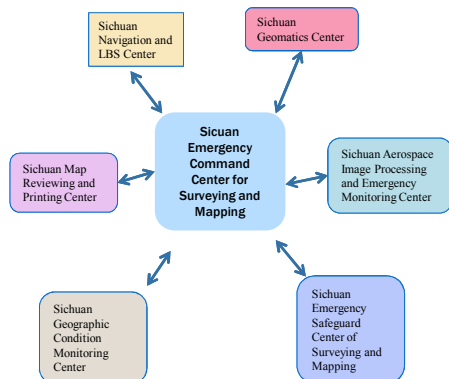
Sichuan Navigation and LBS Center

Sichuan Geomatics Center

Sicuan Emergency Command Center for Surveying and Mapping

Sichuan Map Reviewing and Printing Center

Sichuan Aerospace Image Processing and Emergency Monitoring Center

Sichuan Geographic Condition Monitoring Center

Sichuan Emergency Safeguard Center of Surveying and Mapping